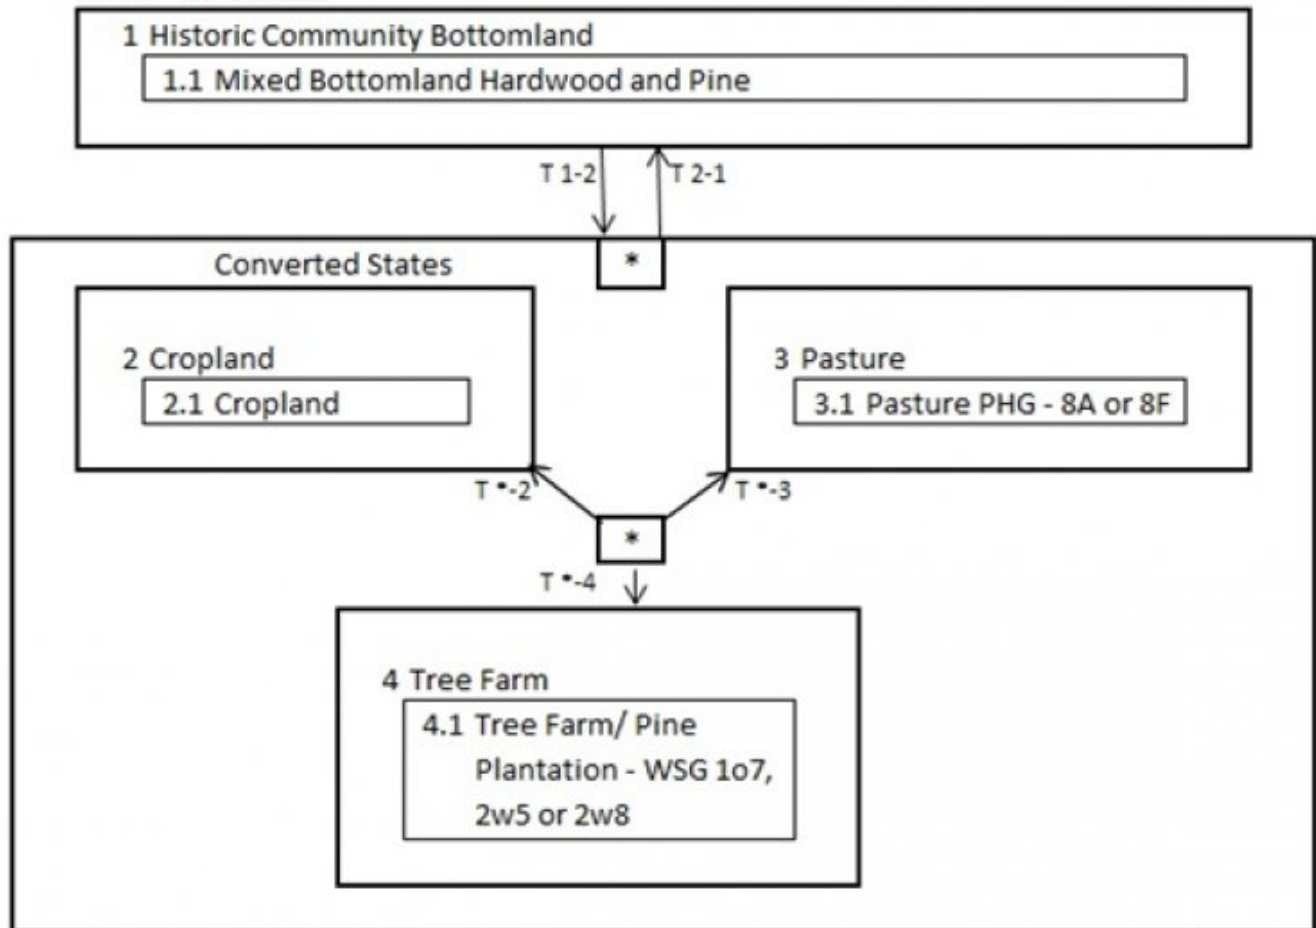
1 Historic Community Bottomland

1.1 Mixed Bottomland Hardwood and Pine

T 1-2

T 2-1

Converted States

*

2 Cropland

2.1 Cropland

3 Pasture

3.1 Pasture PHG - 8A or 8F

T •-2

T •-3

*

T •-4

4 Tree Farm

4.1 Tree Farm/ Pine Plantation - WSG 1o7, 2w5 or 2w8